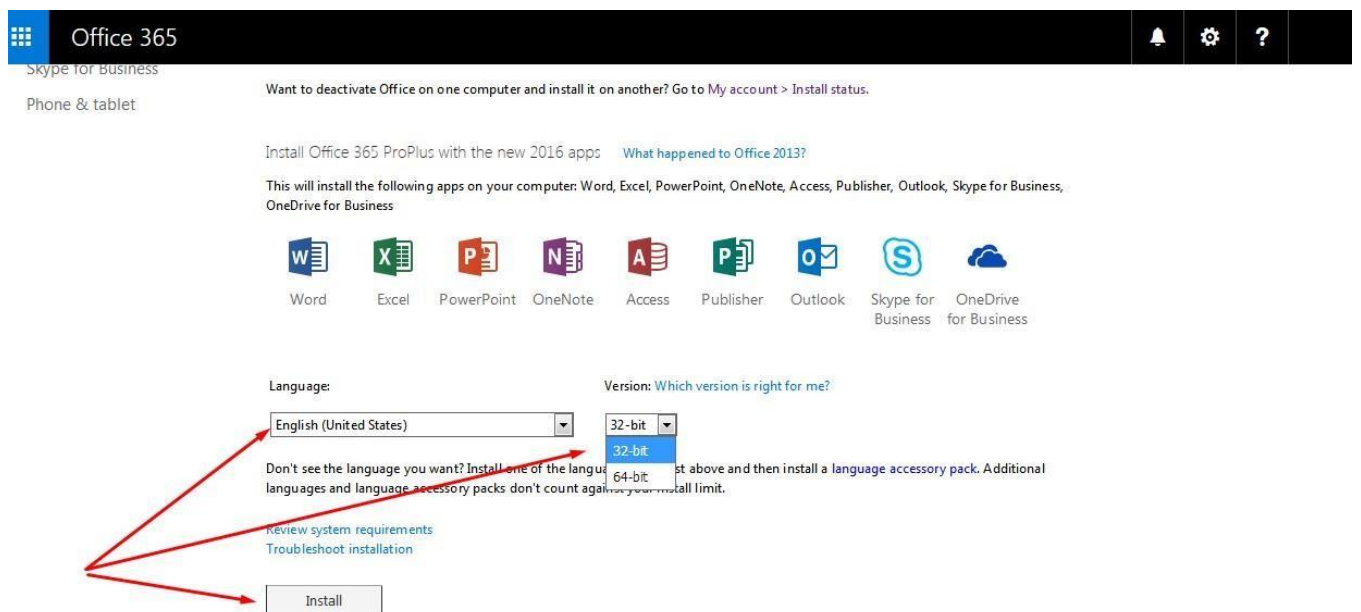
Office 365

Skype for Business

Phone & tablet

Want to deactivate Office on one computer and install it on another? Go to My account > Install status.

Install Office 365 ProPlus with the new 2016 apps What happened to Office 2013?

This will install the following apps on your computer: Word, Excel, PowerPoint, OneNote, Access, Publisher, Outlook, Skype for Business, OneDrive for Business

Word Excel PowerPoint OneNote Access Publisher Outlook Skype for Business OneDrive for Business

Language:

English (United States)

Version: Which version is right for me?

32-bit

32-bit

64-bit

Don't see the language you want? Install one of the langua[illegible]st above and then install a language accessory pack. Additional languages and language accessory packs don't count agai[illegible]all limit.

Review system requirements
Troubleshoot installation

Install